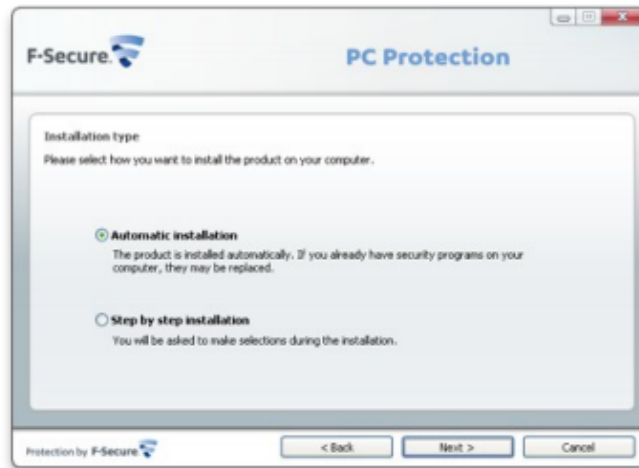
F-Secure.

PC Protection

Installation type

Please select how you want to install the product on your computer.

Automatic installation

The product is installed automatically. If you already have security programs on your computer, they may be replaced.

Step by step installation

You will be asked to make selections during the installation.

Protection by F-Secure

< Back

Next >

Cancel